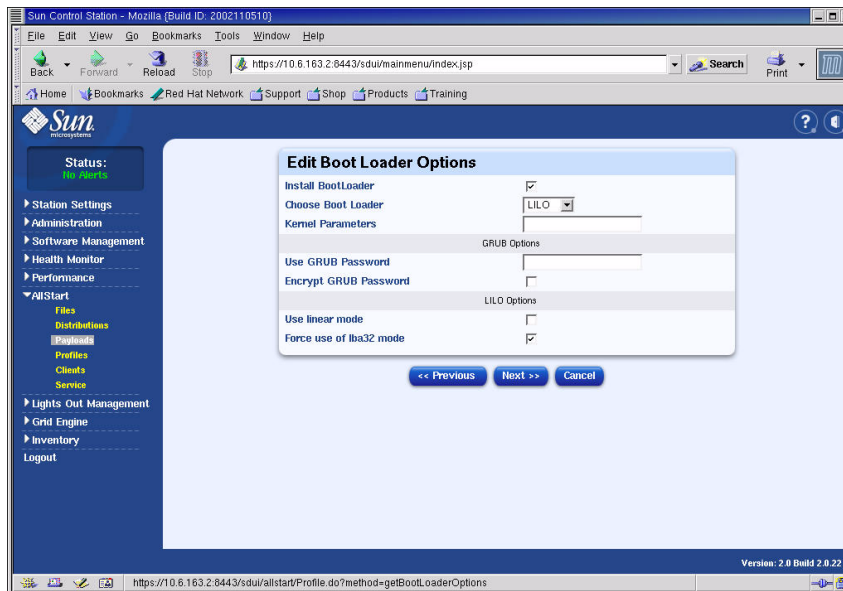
Sun Control Station - Mozilla {Build ID: 2002110510}

File Edit View Go Bookmarks Tools Window Help

Back Forward Reload Stop https://10.6.163.2:8443/sdui/mainmenu/index.jsp Search Print

Home Bookmarks Red Hat Network Support Shop Products Training

Sun microsystems

Status:
No Alerts

Station Settings
Administration
Software Management
Health Monitor
Performance
AllStart
Files
Distributions
Payloads
Profiles
Clients
Service
Lights Out Management
Grid Engine
Inventory
Logout

Edit Boot Loader Options

| | |
|---|---|
| Install BootLoader | ☑ |
| Choose Boot Loader | LILO |
| Kernel Parameters | |
| GRUB Options | |
| Use GRUB Password | |
| Encrypt GRUB Password | ☐ |
| LILO Options | |
| Use linear mode | ☐ |
| Force use of lba32 mode | ☑ |

<< Previous Next >> Cancel

Version: 2.0 Build 2.0.22

https://10.6.163.2:8443/sdui/allstart/Profile.do?method=getBootLoaderOptions